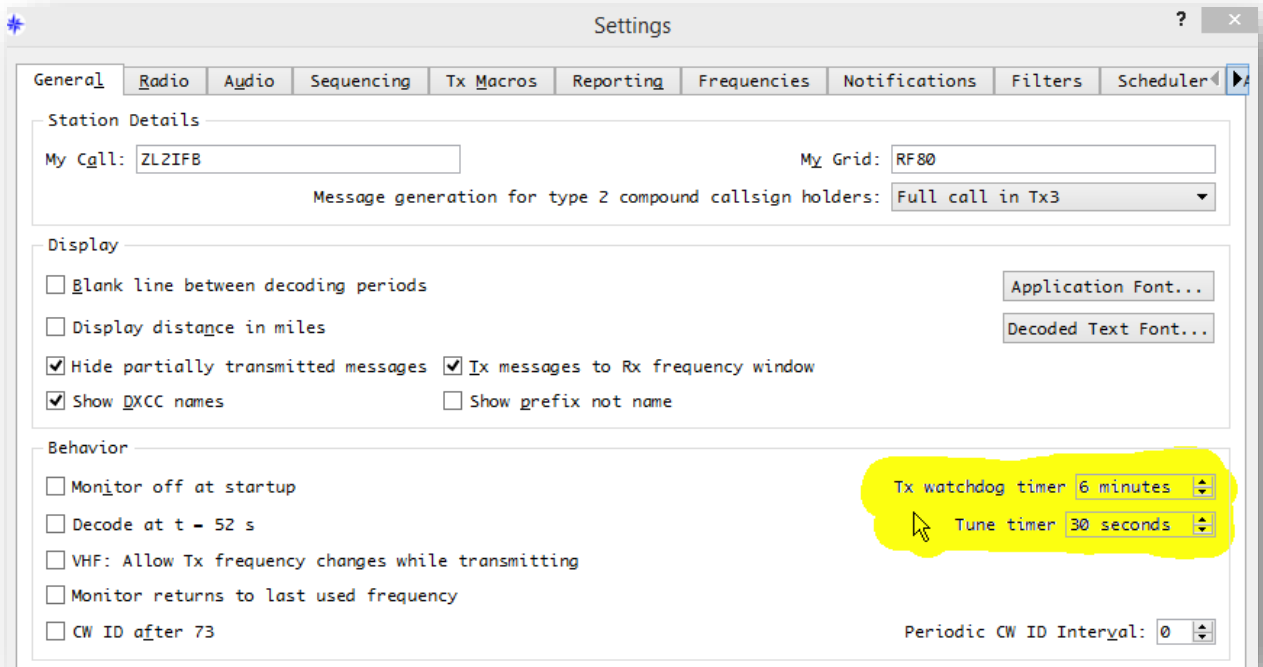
Settings

?

General | Radio | Audio | Sequencing | Tx Macros | Reporting | Frequencies | Notifications | Filters | Scheduler

Station Details

My Call: ZL2IFB

My Grid: RF80

Message generation for type 2 compound callsign holders: Full call in Tx3

Display

Blank line between decoding periods

Application Font...

Display distance in miles

Decoded Text Font...

Hide partially transmitted messages

Tx messages to Rx frequency window

Show DXCC names

Show prefix not name

Behavior

Monitor off at startup

Tx watchdog timer 6 minutes

Decode at t = 52 s

Tune timer 30 seconds

VHF: Allow Tx frequency changes while transmitting

Monitor returns to last used frequency

CW ID after 73

Periodic CW ID Interval: 0